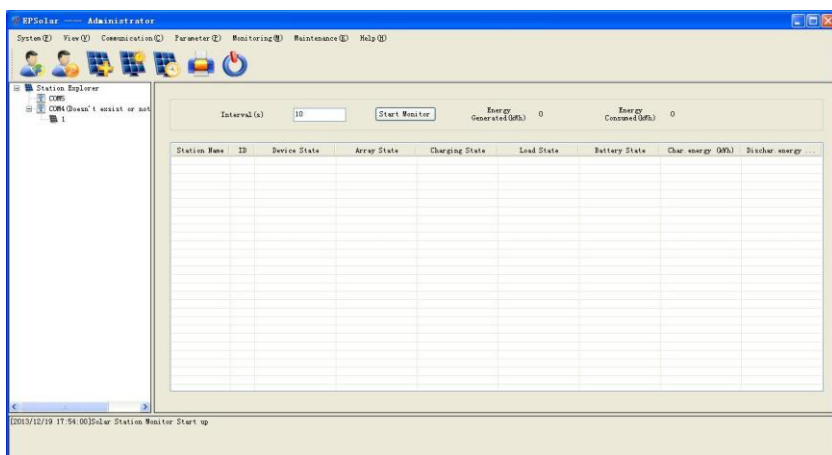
EPSolar —— Administrator

System(F) View(V) Communication(C) Parameter(P) Monitoring(M) Maintenance(E) Help(H)

Station Explorer
COM5
COM4(Doesn't exsist or not
1

Interval(s) 10 Start Monitor Energy Generated(kWh) 0 Energy Consumed(kWh) 0

| Station Name | ID | Device State | Array State | Charging State | Load State | Battery State | Char energy (kWh) | Dischar energy ... |
|---|---|---|---|---|---|---|---|---|

[2013/12/19 17:54:00]Solar Station Monitor Start up